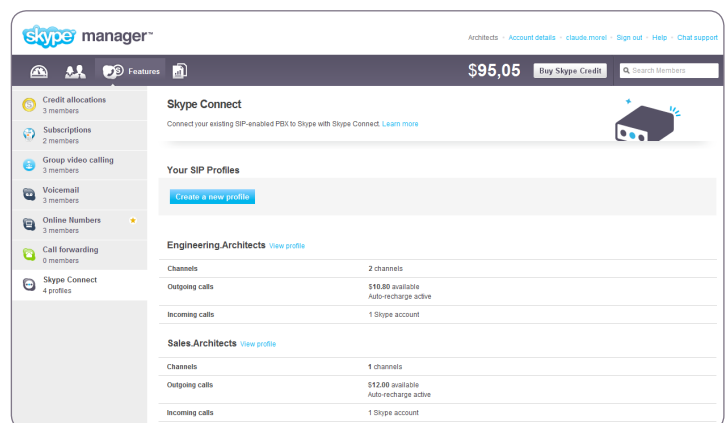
skype manager™

Architects · Account details · claude morel · Sign out · Help · Chat support

Features

$95,05 Buy Skype Credit Search Members

Credit allocations
3 members

Subscriptions
2 members

Group video calling
3 members

Voicemail
3 members

Online Numbers
3 members

Call forwarding
0 members

Skype Connect
4 profiles

Skype Connect

Connect your existing SIP-enabled PBX to Skype with Skype Connect. Learn more

Your SIP Profiles

Create a new profile

Engineering.Architects View profile

| Channels | 2 channels |
|---|---|
| Outgoing calls | \$10.80 available Auto-recharge active |
| Incoming calls | 1 Skype account |

Sales.Architects View profile

| Channels | 1 channels |
|---|---|
| Outgoing calls | \$12.00 available Auto-recharge active |
| Incoming calls | 1 Skype account |